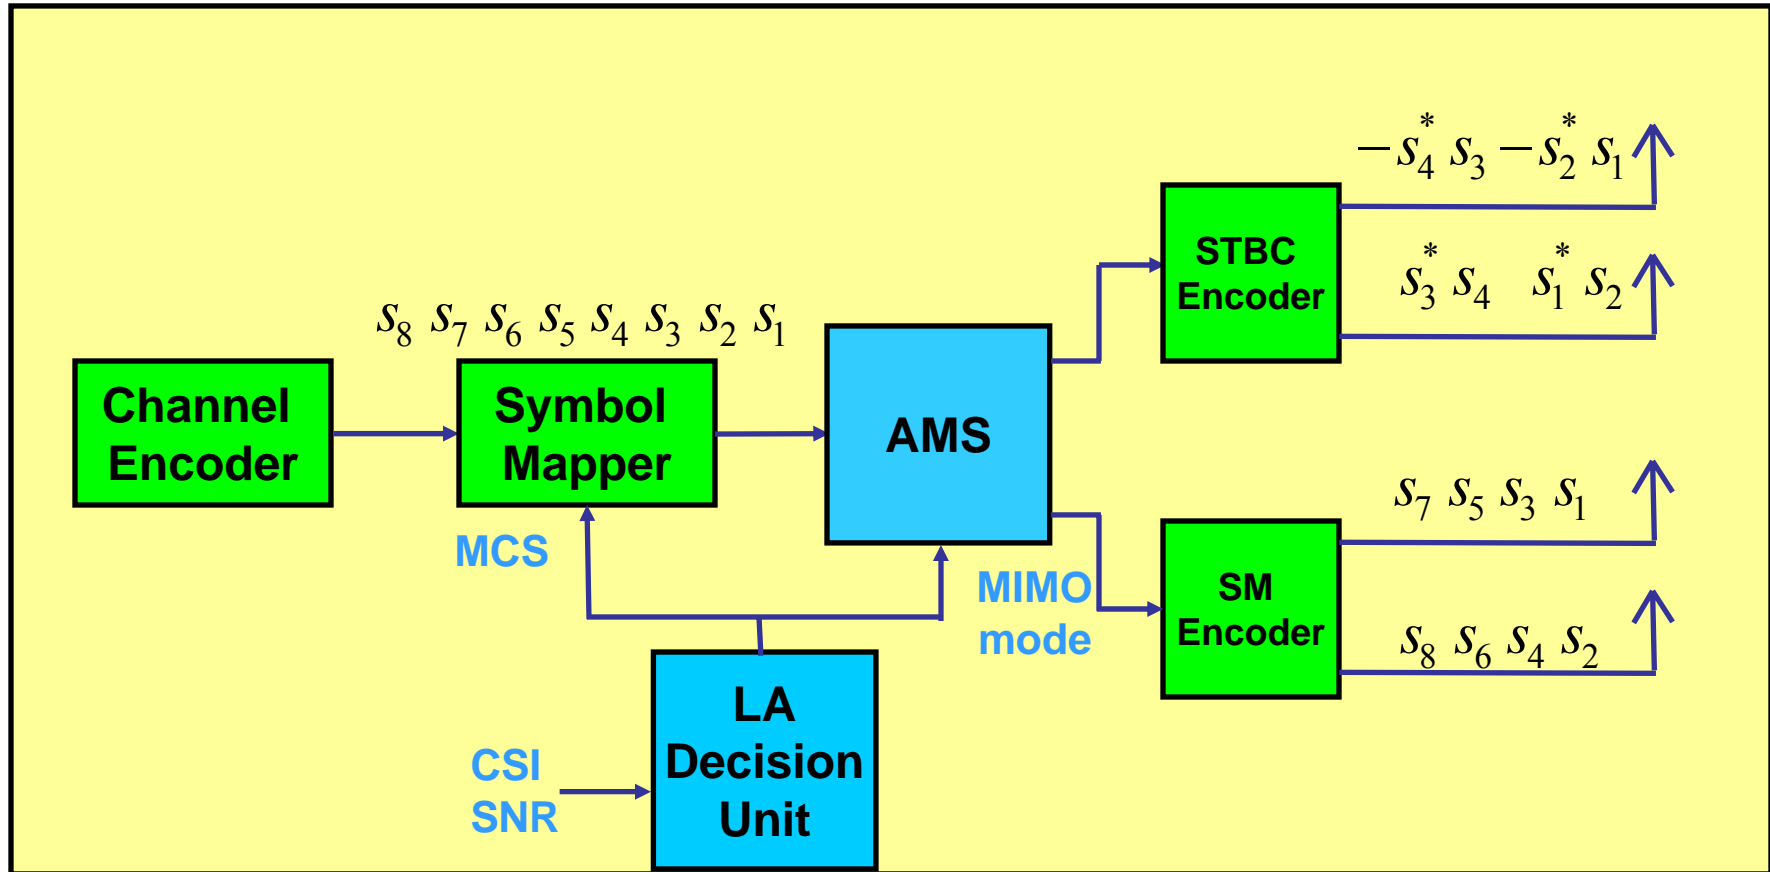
Channel Encoder

$s_8 \; s_7 \; s_6 \; s_5 \; s_4 \; s_3 \; s_2 \; s_1$

Symbol Mapper

MCS

AMS

MIMO mode

LA Decision Unit

CSI
SNR

STBC Encoder

$-s_4^* \; s_3 \; -s_2^* \; s_1$

$s_3^* \; s_4 \quad s_1^* \; s_2$

SM Encoder

$s_7 \; s_5 \; s_3 \; s_1$

$s_8 \; s_6 \; s_4 \; s_2$